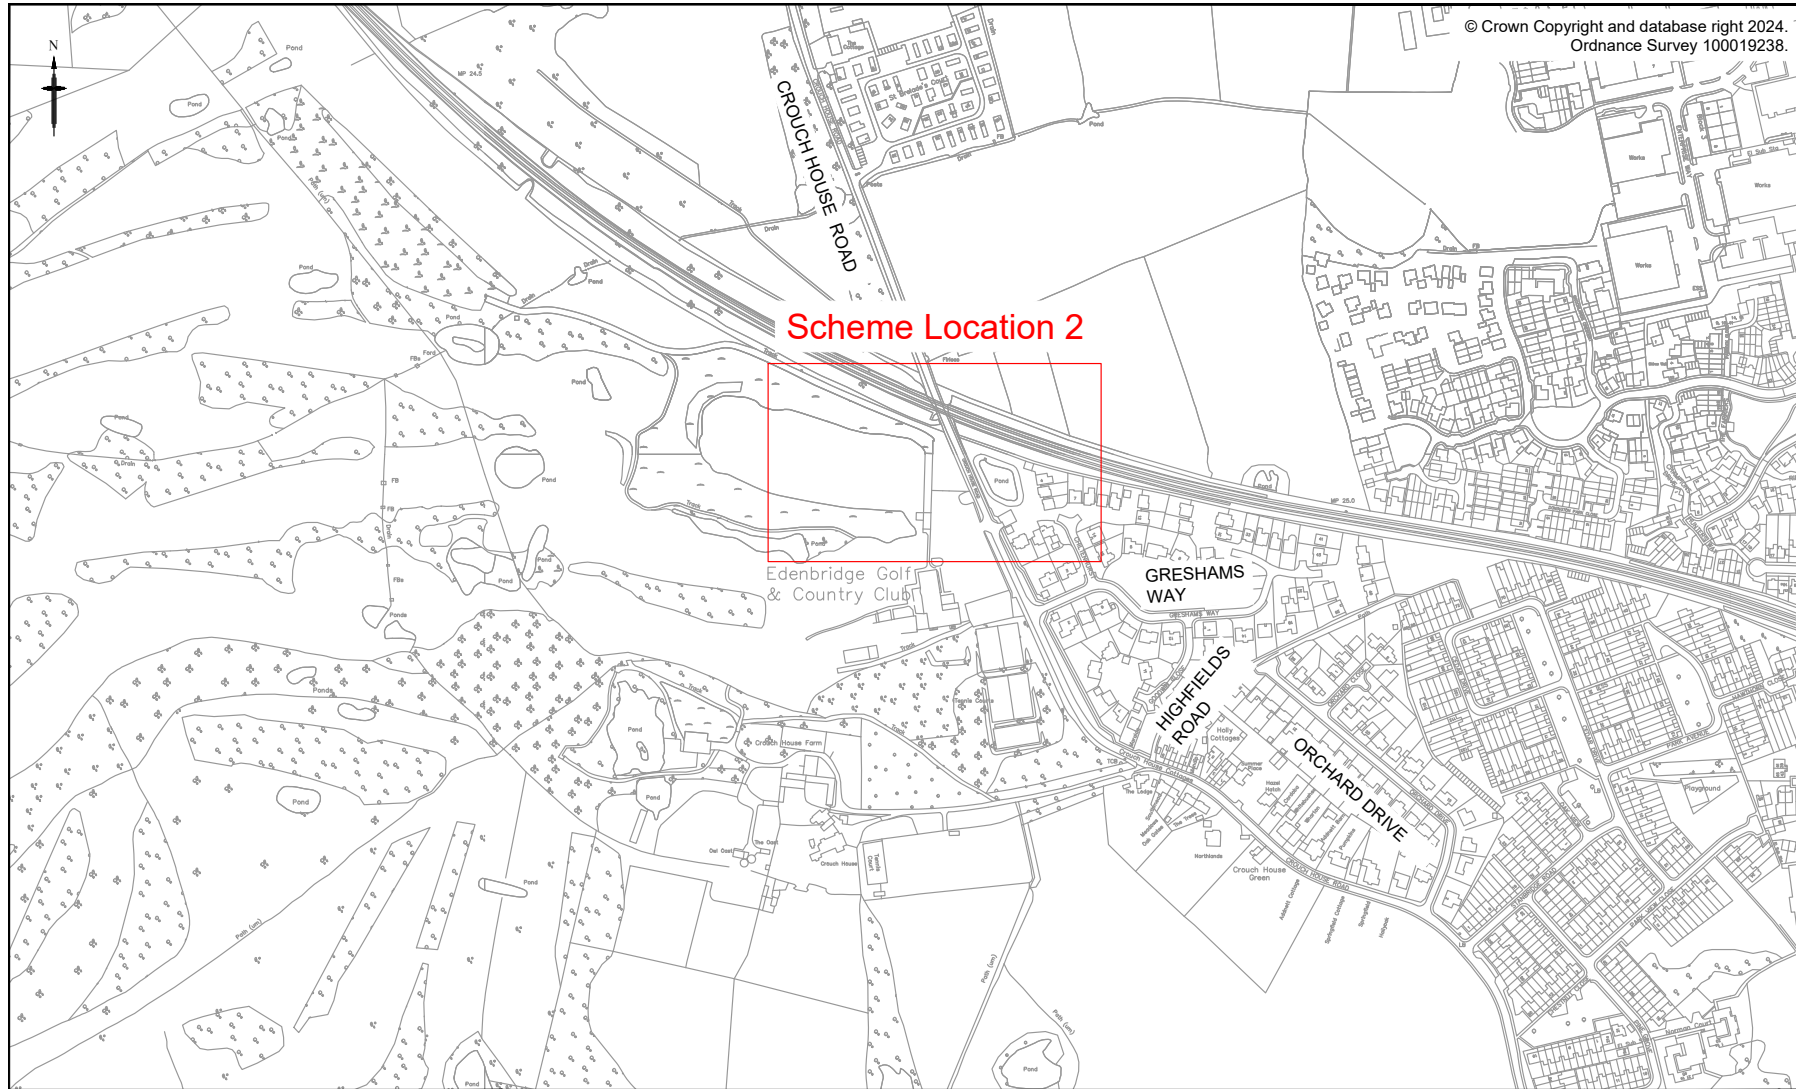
© Crown Copyright and database right 2024.
Ordnance Survey 100019238.

N

CROUCH HOUSE ROAD

Scheme Location 2

Pond

Pond

Pond

Pond

Pond

Pond

Pond

Pond

Pond

Pond

Pond

Ponds

Ponds

Pond

Pond

Pond

Pond

Drain

Drain

Drain

Drain

Track

Track

Track

Track

Track

MP 24.5

MP 25.0

Ford

FBs

FB

FB

FBs

Works

Works

Works

Edenbridge Golf
& Country Club

GRESHAMS
WAY

GRESHAMS WAY

HIGHFIELDS
ROAD

ORCHARD DRIVE

Crouch House Farm

Crouch House

Oast

Crouch House Green

CROUCH HOUSE ROAD

Holly Cottages

Northlands

The Lodge

Playground

PARK AVENUE

Path (um)

Path (um)

Path (um)

Path (um)

Pond